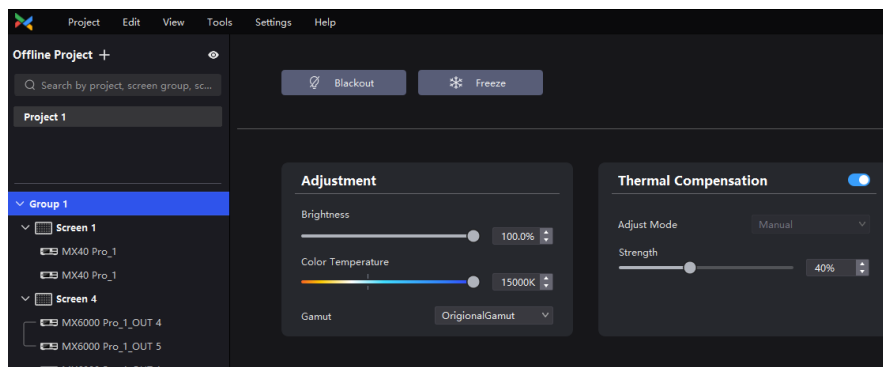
Project Edit View Tools Settings Help

Offline Project +

Search by project, screen group, sc...

Project 1

Group 1

Screen 1

MX40 Pro_1

MX40 Pro_1

Screen 4

MX6000 Pro_1_OUT 4

MX6000 Pro_1_OUT 5

Blackout

Freeze

Adjustment

Brightness

100.0%

Color Temperature

15000K

Gamut

OrigionalGamut

Thermal Compensation

Adjust Mode

Manual

Strength

40%